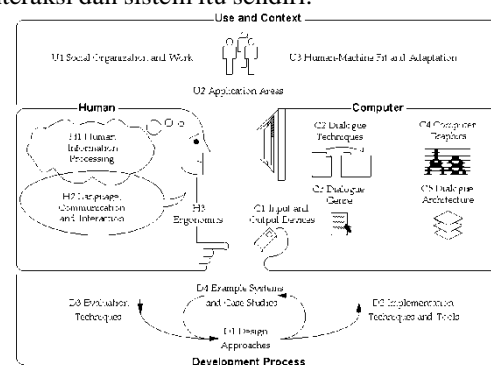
interaksi dan sistem itu sendiri.

Use and Context

U1 Social Organization and Work

U3 Human-Machine Fit and Adaptation

U2 Application Areas

Human

H1 Human Information Processing

H2 Language, Communication and Interaction

H3 Ergonomics

Computer

C2 Dialogue Techniques

C4 Computer Graphics

C3 Dialogue Genre

C5 Dialogue Architecture

C1 Input and Output Devices

D4 Example Systems and Case Studies

D3 Evaluation Techniques

D2 Implementation Techniques and Tools

D1 Design Approaches

Development Process